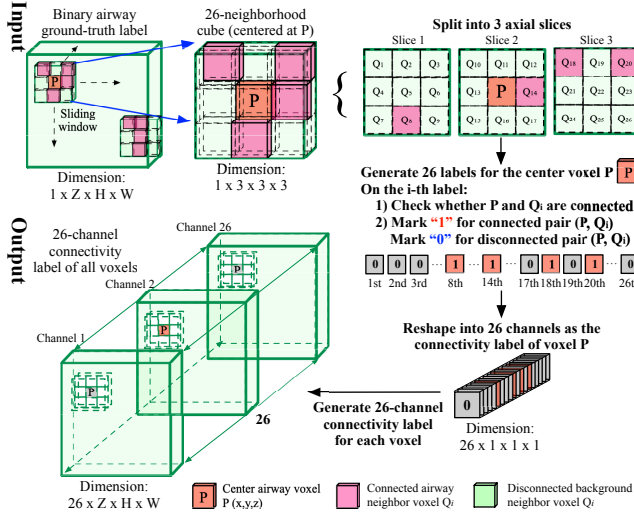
Input

Binary airway ground-truth label

P

Sliding window

Dimension: 1 x Z x H x W

26-neighborhood cube (centered at P)

P

Dimension: 1 x 3 x 3 x 3

Split into 3 axial slices

Slice 1

| Q$_1$ | Q$_2$ | Q$_3$ |
|---|---|---|
| Q$_4$ | Q$_5$ | Q$_6$ |
| Q$_7$ | Q$_8$ | Q$_9$ |

Slice 2

| Q$_{10}$ | Q$_{11}$ | Q$_{12}$ |
|---|---|---|
| Q$_{13}$ | P | Q$_{14}$ |
| Q$_{15}$ | Q$_{16}$ | Q$_{17}$ |

Slice 3

| Q$_{18}$ | Q$_{19}$ | Q$_{20}$ |
|---|---|---|
| Q$_{21}$ | Q$_{22}$ | Q$_{23}$ |
| Q$_{24}$ | Q$_{25}$ | Q$_{26}$ |

Generate 26 labels for the center voxel P P
On the i-th label:
1) Check whether P and Q$_i$ are connected
2) Mark "1" for connected pair (P, Q$_i$)
Mark "0" for disconnected pair (P, Q$_i$)

0 0 0 ... 1 ... 1 ... 0 1 0 1 ... 0
1st 2nd 3rd 8th 14th 17th 18th 19th 20th 26th

Reshape into 26 channels as the connectivity label of voxel P

0

Dimension: 26 x 1 x 1 x 1

Output

26-channel connectivity label of all voxels

Channel 26

Channel 2

Channel 1

P

P

P

26

Generate 26-channel connectivity label for each voxel

Dimension: 26 x Z x H x W

P Center airway voxel P (x,y,z)

Connected airway neighbor voxel Q$_i$

Disconnected background neighbor voxel Q$_i$